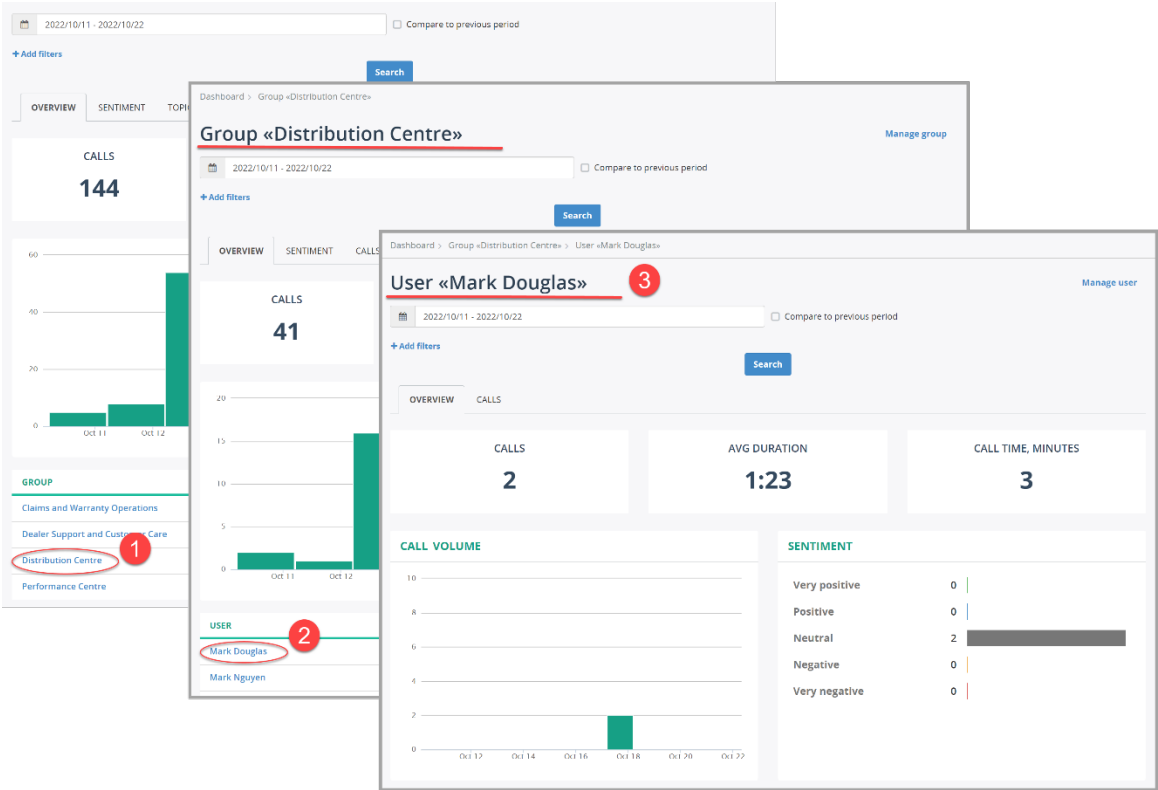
2022/10/11 - 2022/10/22
Compare to previous period
+ Add filters
Search
OVERVIEW SENTIMENT TOPIC
CALLS
144
60
40
20
0
Oct 11 Oct 12
GROUP
Claims and Warranty Operations
Dealer Support and Customer Care
Distribution Centre
1
Performance Centre

Dashboard > Group «Distribution Centre»
Group «Distribution Centre»
Manage group
2022/10/11 - 2022/10/22
Compare to previous period
+ Add filters
Search
OVERVIEW SENTIMENT CALLS
CALLS
41
20
15
10
5
0
Oct 11 Oct 12
USER
Mark Douglas
2
Mark Nguyen

Dashboard > Group «Distribution Centre» > User «Mark Douglas»
User «Mark Douglas»
3
Manage user
2022/10/11 - 2022/10/22
Compare to previous period
+ Add filters
Search
OVERVIEW CALLS

| CALLS | AVG DURATION | CALL TIME, MINUTES |
|---|---|---|
| 2 | 1:23 | 3 |

CALL VOLUME
10
8
6
4
2
0
Oct 12 Oct 14 Oct 16 Oct 18 Oct 20 Oct 22

SENTIMENT

| | |
|---|---|
| Very positive | 0 |
| Positive | 0 |
| Neutral | 2 |
| Negative | 0 |
| Very negative | 0 |